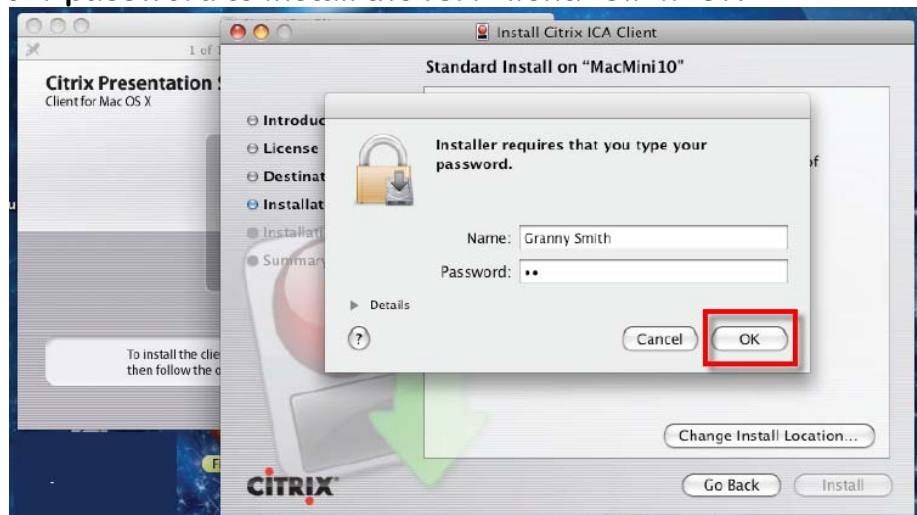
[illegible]

1 of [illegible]

Citrix Presentation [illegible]
Client for Mac OS X

To install the clie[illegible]
then follow the c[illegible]

Install Citrix ICA Client

Standard Install on "MacMini10"

Introduc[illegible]
License
Destinat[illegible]
Installat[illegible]
Installat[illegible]
Summary

Installer requires that you type your password.

Name: Granny Smith
Password: ••

Details

?

Cancel
OK

Change Install Location...

CITRIX

Go Back
Install